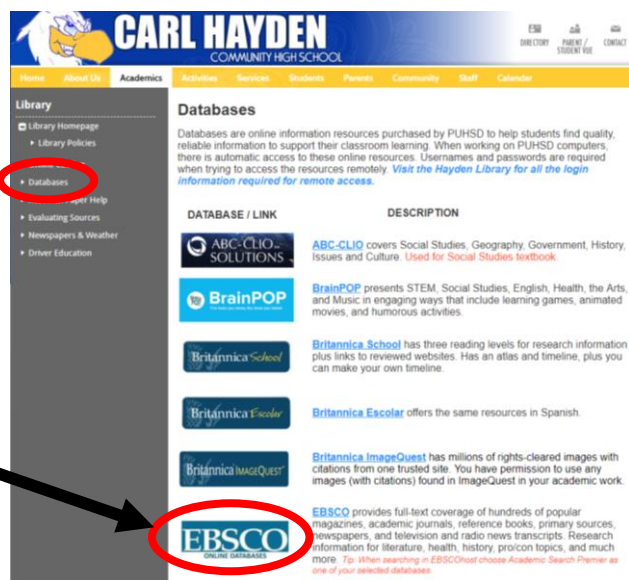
CARL HAYDEN
COMMUNITY HIGH SCHOOL

DIRECTORY PARENT / STUDENT VUE CONTACT

Home About Us Academics Activities Services Students Parents Community Staff Calendar

Library
Library Homepage
Library Policies
Databases
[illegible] Paper Help
Evaluating Sources
Newspapers & Weather
Driver Education

Databases

Databases are online information resources purchased by PUHSD to help students find quality, reliable information to support their classroom learning. When working on PUHSD computers, there is automatic access to these online resources. Usernames and passwords are required when trying to access the resources remotely. Visit the Hayden Library for all the login information required for remote access.

| DATABASE / LINK | DESCRIPTION |
|---|---|
| ABC-CLIO SOLUTIONS | ABC-CLIO covers Social Studies, Geography, Government, History, Issues and Culture. Used for Social Studies textbook. |
| BrainPOP | BrainPOP presents STEM, Social Studies, English, Health, the Arts, and Music in engaging ways that include learning games, animated movies, and humorous activities. |
| Britannica School | Britannica School has three reading levels for research information plus links to reviewed websites. Has an atlas and timeline, plus you can make your own timeline. |
| Britannica Escolar | Britannica Escolar offers the same resources in Spanish. |
| Britannica ImageQuest | Britannica ImageQuest has millions of rights-cleared images with citations from one trusted site. You have permission to use any images (with citations) found in ImageQuest in your academic work. |
| EBSCO ONLINE DATABASES | EBSCO provides full-text coverage of hundreds of popular magazines, academic journals, reference books, primary sources, newspapers, and television and radio news transcripts. Research information for literature, health, history, pro/con topics, and much more. Tip: When searching in EBSCOhost choose Academic Search Premier as one of your selected databases. |